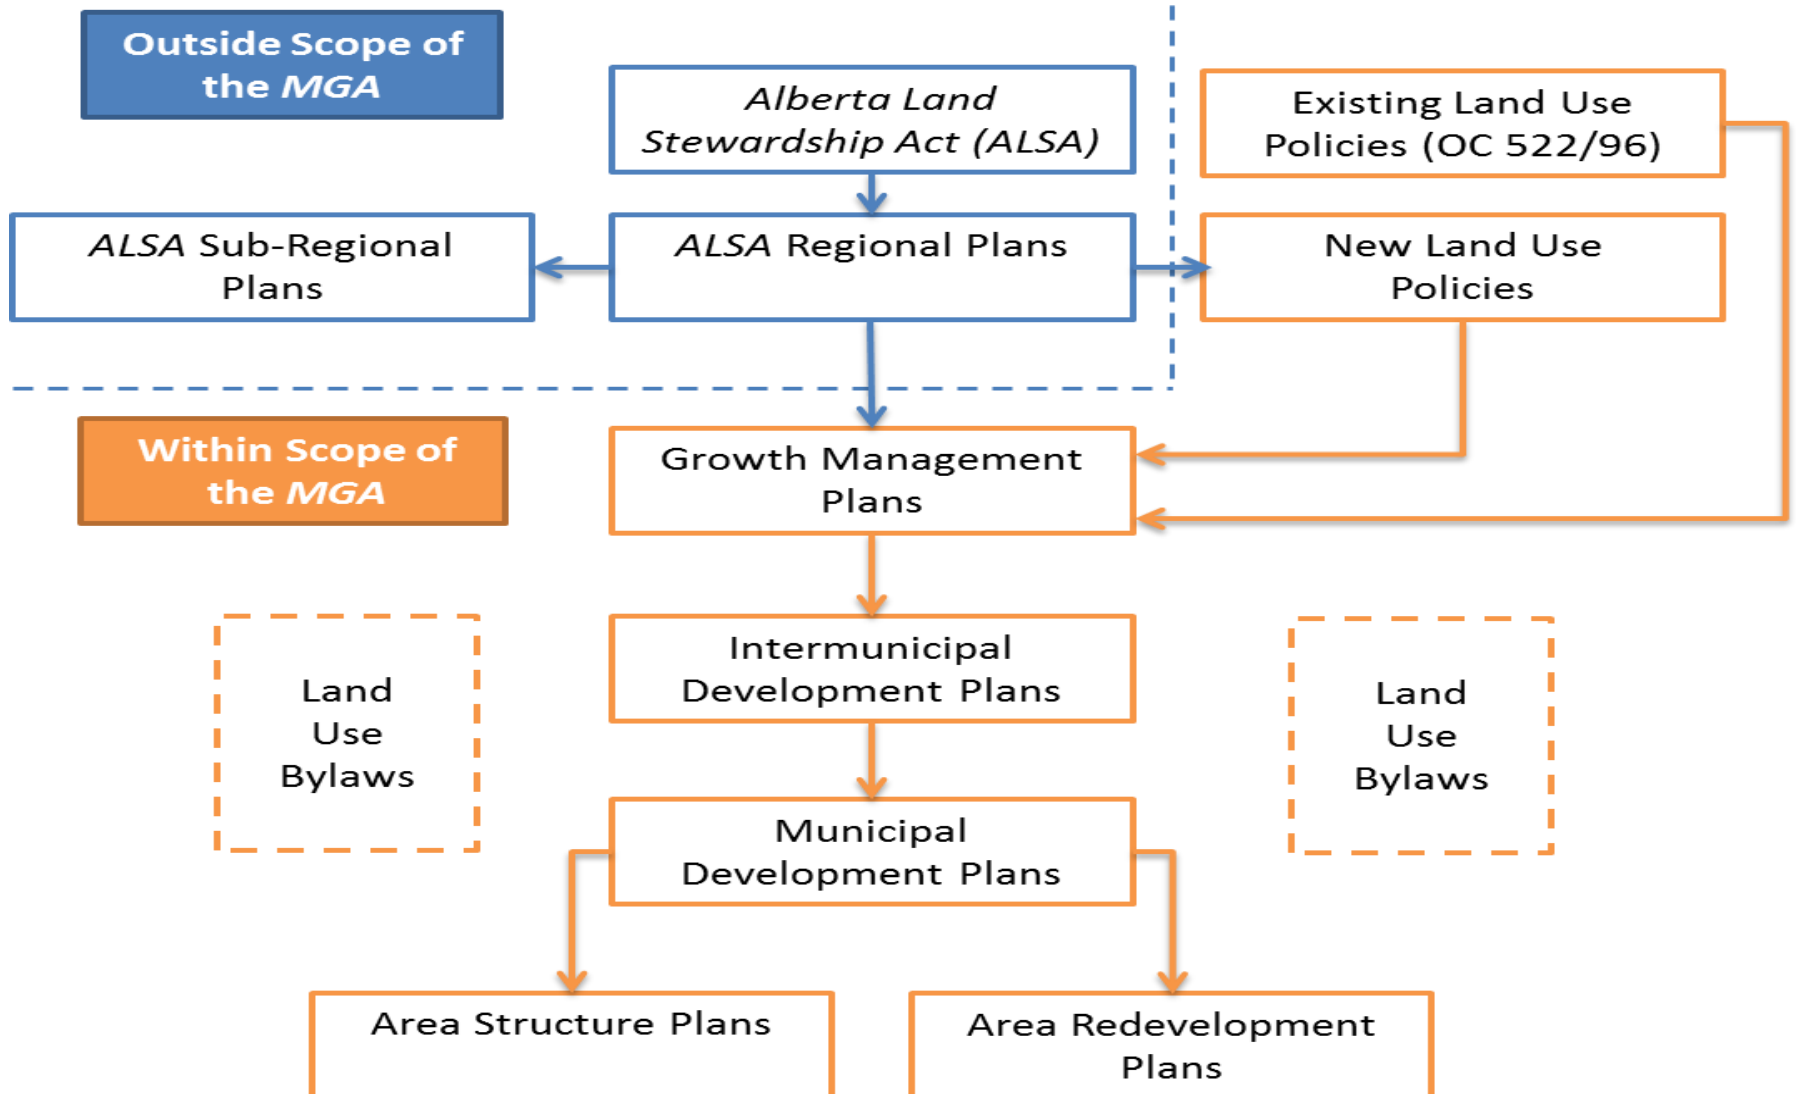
Outside Scope of the *MGA*

*Alberta Land Stewardship Act (ALSA)*

Existing Land Use Policies (OC 522/96)

*ALSA* Sub-Regional Plans

*ALSA* Regional Plans

New Land Use Policies

Within Scope of the *MGA*

Growth Management Plans

Land Use Bylaws

Intermunicipal Development Plans

Land Use Bylaws

Municipal Development Plans

Area Structure Plans

Area Redevelopment Plans